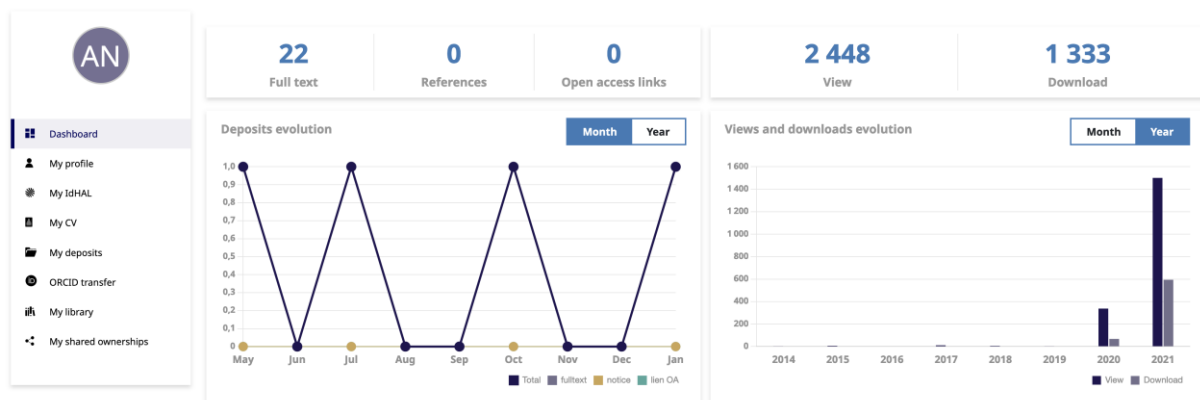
AN

Dashboard
My profile
My IdHAL
My CV
My deposits
ORCID transfer
My library
My shared ownerships

22
Full text

0
References

0
Open access links

2 448
View

1 333
Download

Deposits evolution

Month Year

1,0
0,9
0,8
0,7
0,6
0,5
0,4
0,3
0,2
0,1
0

May Jun Jul Aug Sep Oct Nov Dec Jan

Total fulltext notice lien OA

Views and downloads evolution

Month Year

1 600
1 400
1 200
1 000
800
600
400
200
0

2014 2015 2016 2017 2018 2019 2020 2021

View Download